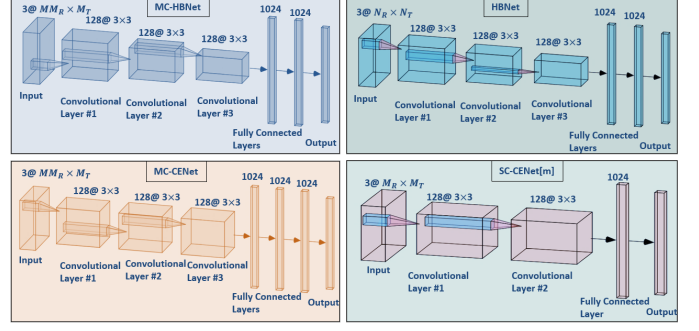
MC-HBNet

$3@\ MM_R \times M_T$

128@ 3×3

128@ 3×3

128@ 3×3

1024

1024

Input

Convolutional Layer #1

Convolutional Layer #2

Convolutional Layer #3

Fully Connected Layers

Output

HBNet

$3@\ N_R \times N_T$

128@ 3×3

128@ 3×3

128@ 3×3

1024

1024

Input

Convolutional Layer #1

Convolutional Layer #2

Convolutional Layer #3

Fully Connected Layers

Output

MC-CENet

$3@\ MM_R \times M_T$

128@ 3×3

128@ 3×3

128@ 3×3

1024

1024

1024

Input

Convolutional Layer #1

Convolutional Layer #2

Convolutional Layer #3

Fully Connected Layers

Output

SC-CENet[m]

$3@\ M_R \times M_T$

128@ 3×3

128@ 3×3

1024

Input

Convolutional Layer #1

Convolutional Layer #2

Fully Connected Layer

Output